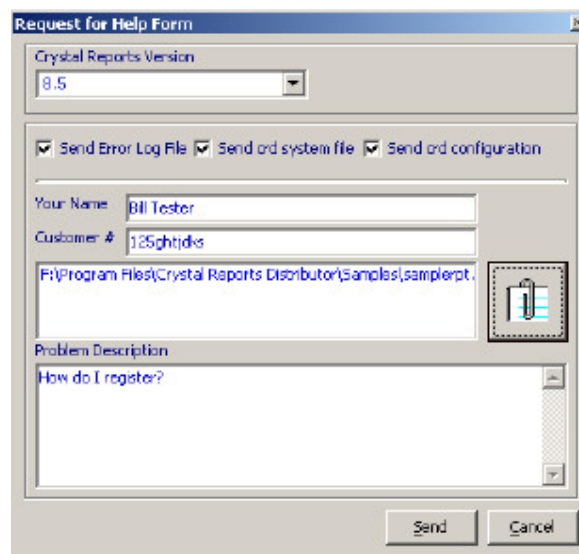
Request for Help Form

Crystal Reports Version

8.5

Send Error Log File Send crd system file Send crd configuration

Your Name Bill Tester

Customer # 125ghtjdks

F:\Program Files\Crystal Reports Distributor\Samples\samplerpt.

Problem Description

How do I register?

Send Cancel